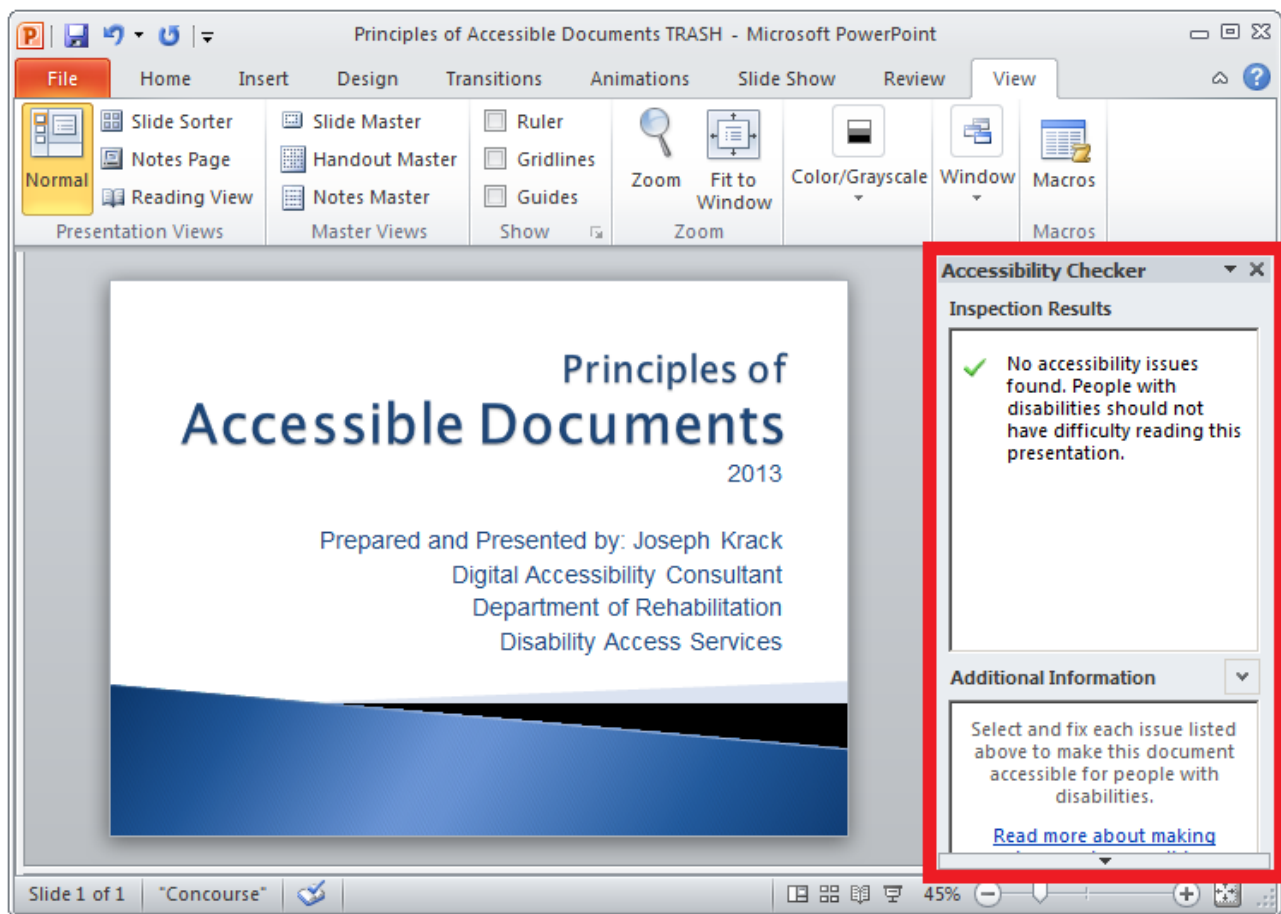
Principles of Accessible Documents TRASH - Microsoft PowerPoint

File Home Insert Design Transitions Animations Slide Show Review View

Normal
Slide Sorter
Notes Page
Reading View
Presentation Views

Slide Master
Handout Master
Notes Master
Master Views

Ruler
Gridlines
Guides
Show

Zoom
Fit to Window
Zoom

Color/Grayscale

Window

Macros
Macros

Principles of
Accessible Documents
2013

Prepared and Presented by: Joseph Krack
Digital Accessibility Consultant
Department of Rehabilitation
Disability Access Services

Accessibility Checker

Inspection Results

No accessibility issues found. People with disabilities should not have difficulty reading this presentation.

Additional Information

Select and fix each issue listed above to make this document accessible for people with disabilities.

Read more about making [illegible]

Slide 1 of 1 "Concourse" 45%